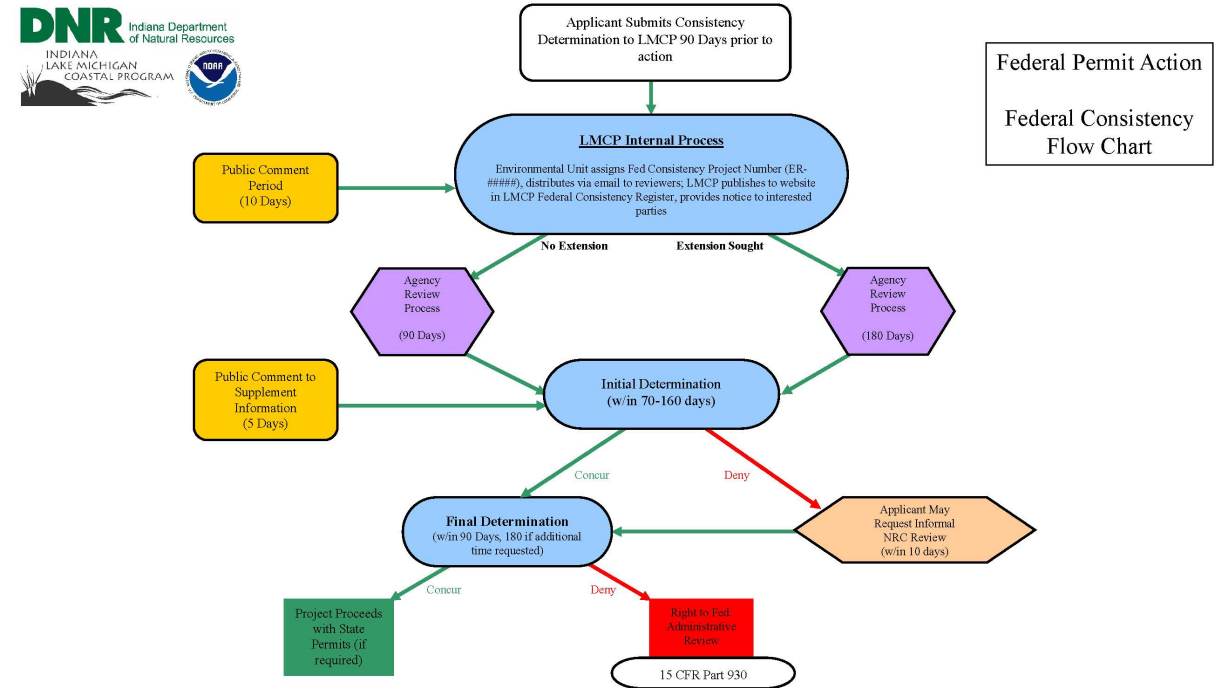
DNR Indiana Department of Natural Resources

INDIANA LAKE MICHIGAN COASTAL PROGRAM

NOAA

Applicant Submits Consistency Determination to LMCP 90 Days prior to action

Federal Permit Action

Federal Consistency Flow Chart

Public Comment Period (10 Days)

LMCP Internal Process

Environmental Unit assigns Fed Consistency Project Number (ER-#####), distributes via email to reviewers; LMCP publishes to website in LMCP Federal Consistency Register, provides notice to interested parties

No Extension

Extension Sought

Agency Review Process

(90 Days)

Agency Review Process

(180 Days)

Public Comment to Supplement Information (5 Days)

Initial Determination (w/in 70-160 days)

Concur

Deny

Final Determination (w/in 90 Days, 180 if additional time requested)

Applicant May Request Informal NRC Review (w/in 10 days)

Concur

Deny

Project Proceeds with State Permits (if required)

Right to Fed. Administrative Review

15 CFR Part 930